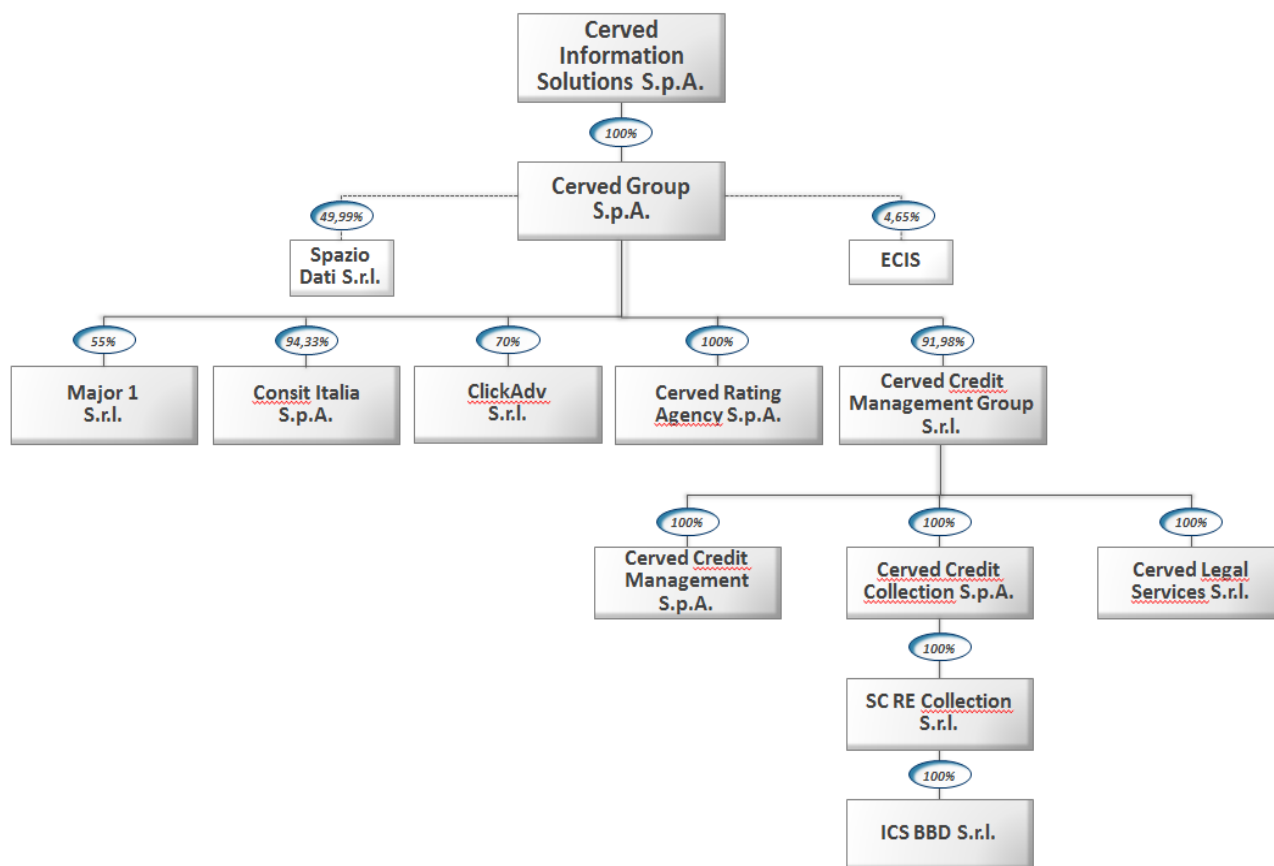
Cerved Information Solutions S.p.A.

100%

Cerved Group S.p.A.

49,99%

Spazio Dati S.r.l.

4,65%

ECIS

55%

Major 1 S.r.l.

94,33%

Consit Italia S.p.A.

70%

ClickAdv S.r.l.

100%

Cerved Rating Agency S.p.A.

91,98%

Cerved Credit Management Group S.r.l.

100%

Cerved Credit Management S.p.A.

100%

Cerved Credit Collection S.p.A.

100%

Cerved Legal Services S.r.l.

100%

SC RE Collection S.r.l.

100%

ICS BBD S.r.l.